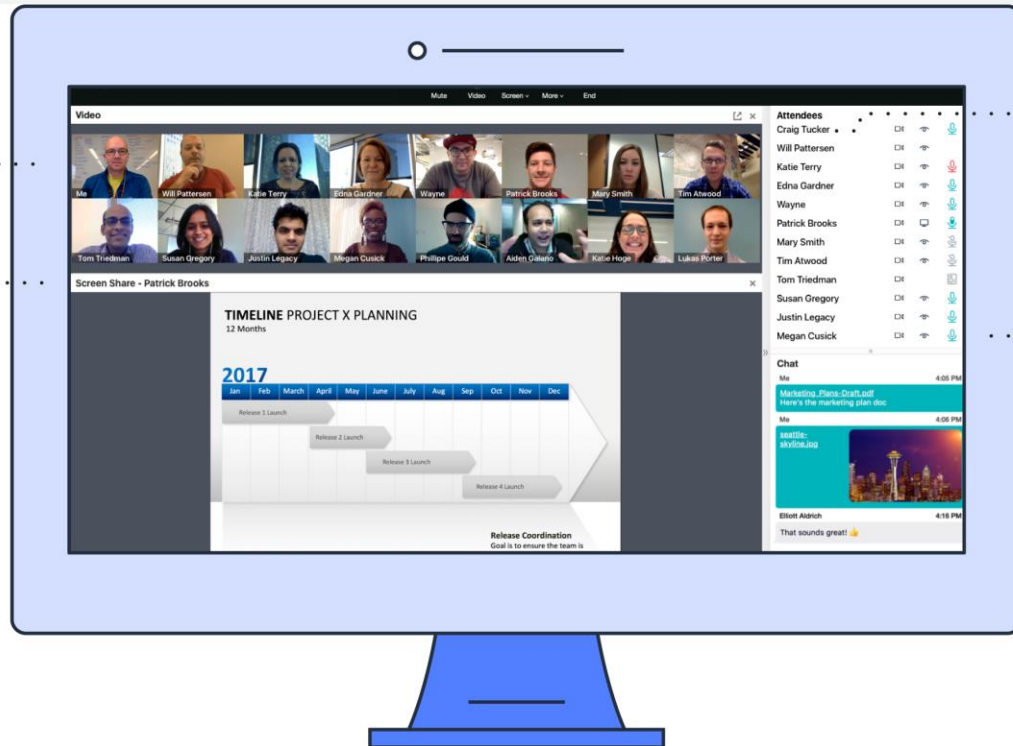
Mute Video Screen More End

Video

Me Will Pattersen Katie Terry Edna Gardner Wayne Patrick Brooks Mary Smith Tim Atwood

Tom Triedman Susan Gregory Justin Legacy Megan Cusick Phillipe Gould Aiden Galano Katie Hoge Lukas Porter

Screen Share - Patrick Brooks

TIMELINE PROJECT X PLANNING
12 Months

2017

| Jan | Feb | March | April | May | June | July | Aug | Sep | Oct | Nov | Dec |
|---|---|---|---|---|---|---|---|---|---|---|---|

Release 1 Launch
Release 2 Launch
Release 3 Launch
Release 4 Launch

Release Coordination
Goal is to ensure the team is

Attendees
Craig Tucker
Will Pattersen
Katie Terry
Edna Gardner
Wayne
Patrick Brooks
Mary Smith
Tim Atwood
Tom Triedman
Susan Gregory
Justin Legacy
Megan Cusick

Chat
Me 4:05 PM
Marketing_Plans-Draft.pdf
Here's the marketing plan doc
Me 4:06 PM
seattle-skyline.jpg
Elliott Aldrich 4:16 PM
That sounds great! 👍